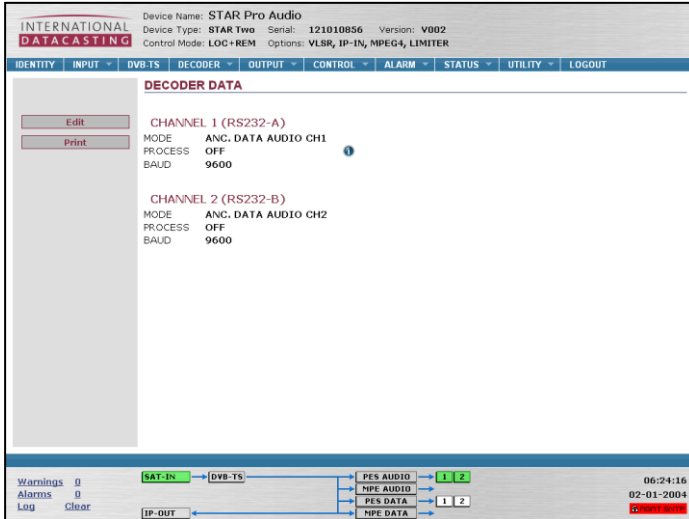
INTERNATIONAL DATACASTING

Device Name: STAR Pro Audio
Device Type: STAR Two Serial: 121010856 Version: V002
Control Mode: LOC+REM Options: VLSR, IP-IN, MPEG4, LIMITER

IDENTITY | INPUT | DVB-TS | DECODER | OUTPUT | CONTROL | ALARM | STATUS | UTILITY | LOGOUT

Edit
Print

DECODER DATA

CHANNEL 1 (RS232-A)

| MODE | ANC. DATA AUDIO CH1 |
|---|---|
| PROCESS | OFF |
| BAUD | 9600 |

CHANNEL 2 (RS232-B)

| MODE | ANC. DATA AUDIO CH2 |
|---|---|
| PROCESS | OFF |
| BAUD | 9600 |

Warnings 0
Alarms 0
Log Clear

SAT-IN
DVB-TS
IP-OUT
PES AUDIO
1 2
MPE AUDIO
PES DATA
1 2
MPE DATA

06:24:16
02-01-2004
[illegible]